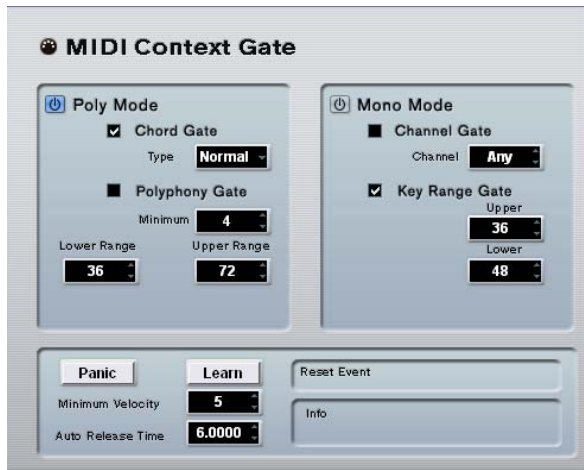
MIDI Context Gate

Poly Mode

Chord Gate

Type Normal

Polyphony Gate

Minimum 4

Lower Range 36

Upper Range 72

Mono Mode

Channel Gate

Channel Any

Key Range Gate

Upper 36

Lower 48

Panic

Learn

Reset Event

Minimum Velocity 5

Info

Auto Release Time 6.0000